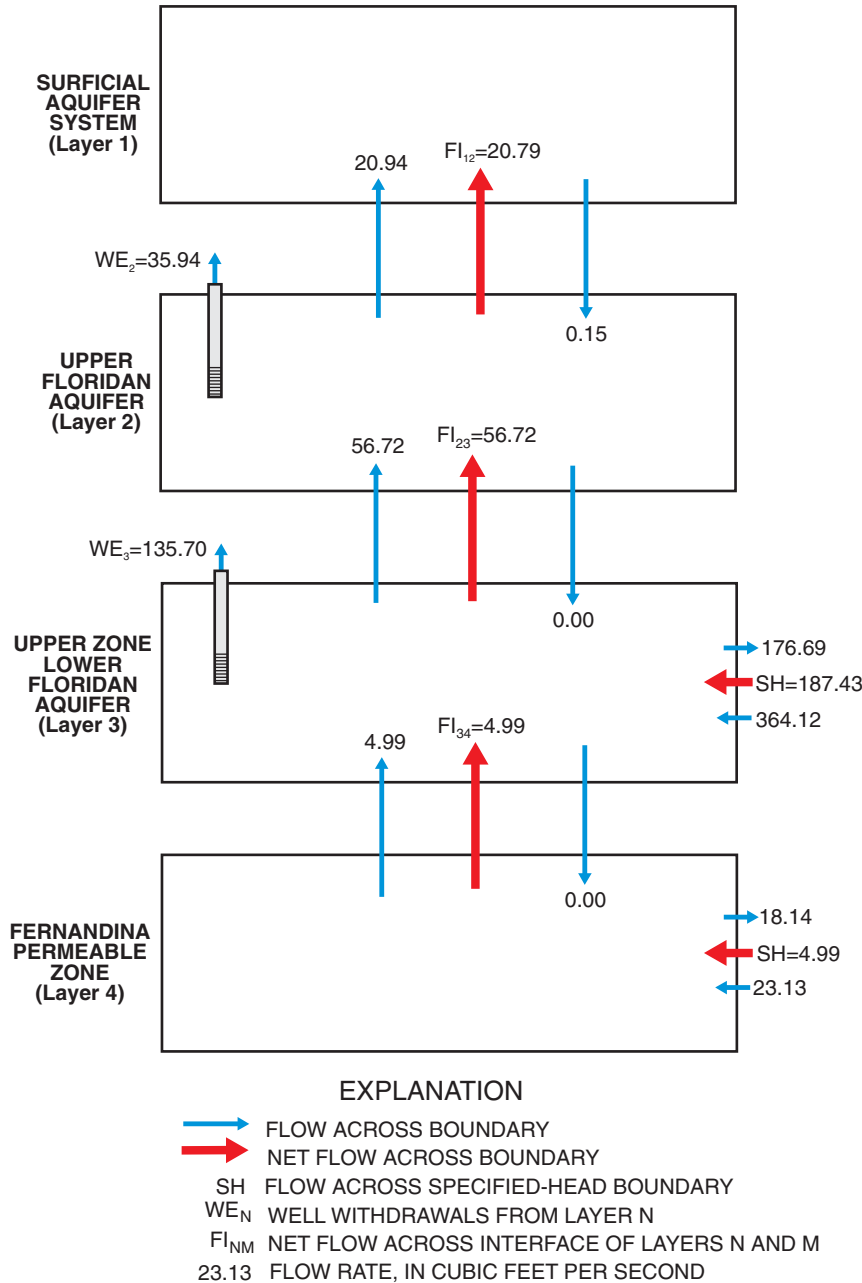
SURFICIAL AQUIFER SYSTEM (Layer 1)

20.94

$FI_{12}$=20.79

$WE_2$=35.94

0.15

UPPER FLORIDAN AQUIFER (Layer 2)

56.72

$FI_{23}$=56.72

$WE_3$=135.70

0.00

UPPER ZONE LOWER FLORIDAN AQUIFER (Layer 3)

176.69

SH=187.43

364.12

4.99

$FI_{34}$=4.99

0.00

FERNANDINA PERMEABLE ZONE (Layer 4)

18.14

SH=4.99

23.13

EXPLANATION

FLOW ACROSS BOUNDARY

NET FLOW ACROSS BOUNDARY

SH FLOW ACROSS SPECIFIED-HEAD BOUNDARY

$WE_N$ WELL WITHDRAWALS FROM LAYER N

$FI_{NM}$ NET FLOW ACROSS INTERFACE OF LAYERS N AND M

23.13 FLOW RATE, IN CUBIC FEET PER SECOND